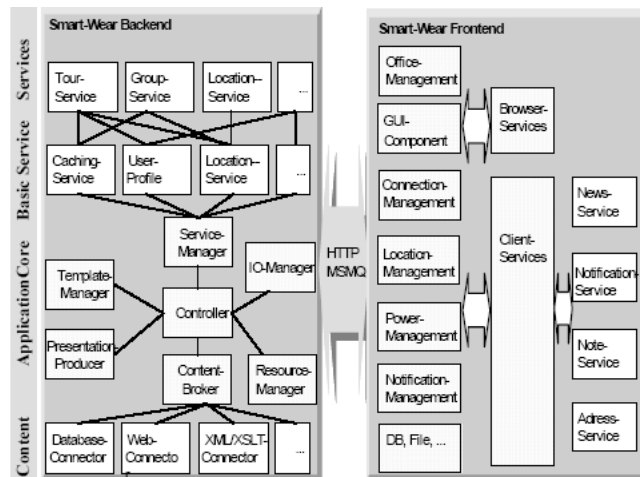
Smart-Wear Backend

Services

Tour-Service

Group-Service

Location-Service

...

Basic Service

Caching-Service

User-Profile

Location-Service

...

Application Core

Service-Manager

Template-Manager

IO-Manager

Controller

Presentation-Producer

Content-Broker

Resource-Manager

Content

Database-Connector

Web-Connecto

XML/XSLT-Connector

...

HTTP
MSMQ

Smart-Wear Frontend

Office-Management

GUI-Component

Browser-Services

Connection-Management

Client-Services

News-Service

Location-Management

Notification-Service

Power-Management

Note-Service

Notification-Management

DB, File, ...

Adress-Service